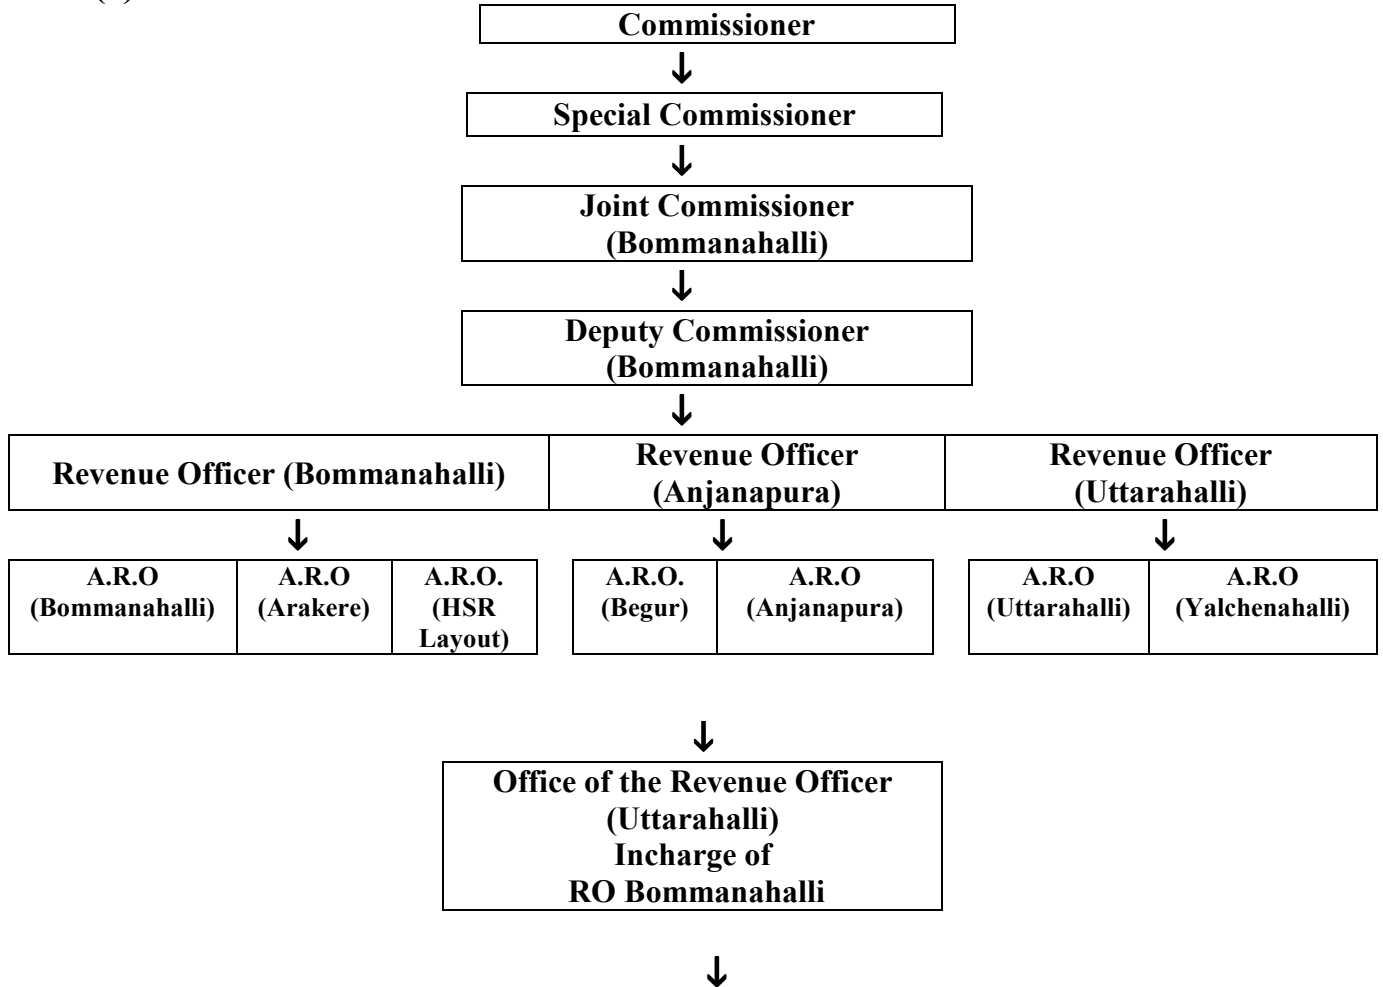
Commissioner

Special Commissioner

Joint Commissioner (Bommanahalli)

Deputy Commissioner (Bommanahalli)

Revenue Officer (Bommanahalli)

Revenue Officer (Anjanapura)

Revenue Officer (Uttarahalli)

A.R.O (Bommanahalli)

A.R.O (Arakere)

A.R.O. (HSR Layout)

A.R.O. (Begur)

A.R.O (Anjanapura)

A.R.O (Uttarahalli)

A.R.O (Yalchenahalli)

Office of the Revenue Officer (Uttarahalli) Incharge of RO Bommanahalli